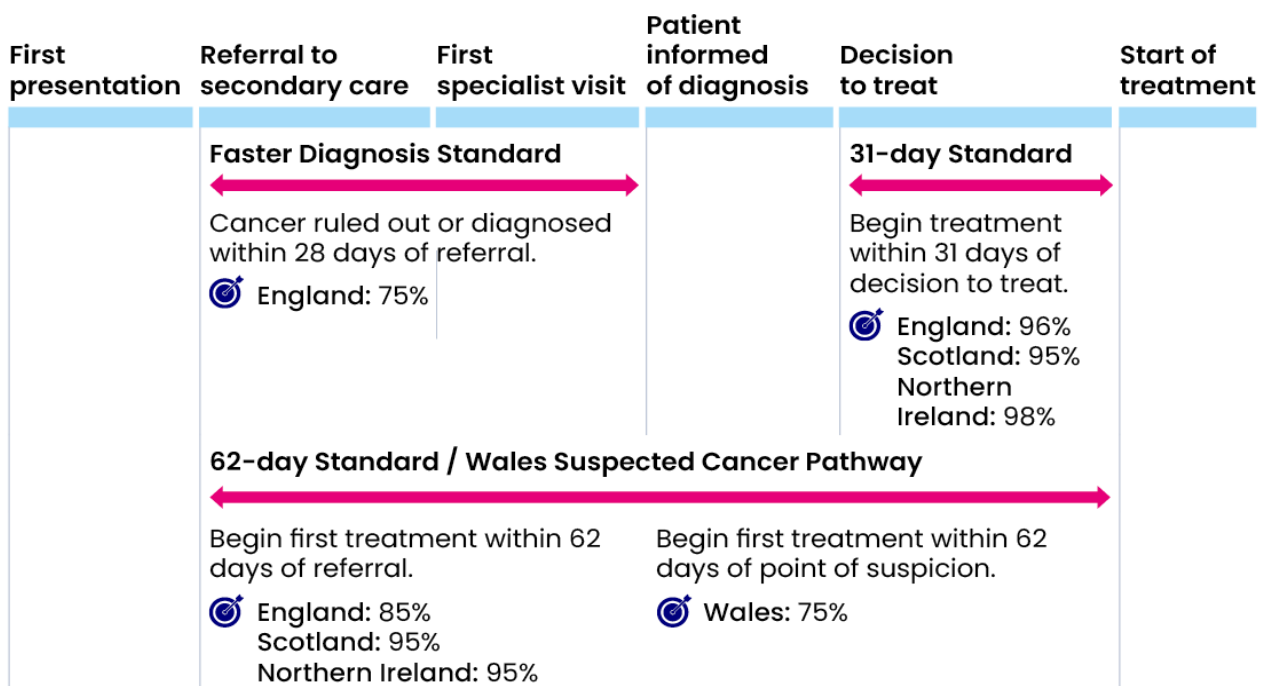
First presentation

Referral to secondary care

First specialist visit

Patient informed of diagnosis

Decision to treat

Start of treatment

Faster Diagnosis Standard

Cancer ruled out or diagnosed within 28 days of referral.

England: 75%

31-day Standard

Begin treatment within 31 days of decision to treat.

England: 96%
Scotland: 95%
Northern Ireland: 98%

62-day Standard / Wales Suspected Cancer Pathway

Begin first treatment within 62 days of referral.

England: 85%
Scotland: 95%
Northern Ireland: 95%

Begin first treatment within 62 days of point of suspicion.

Wales: 75%